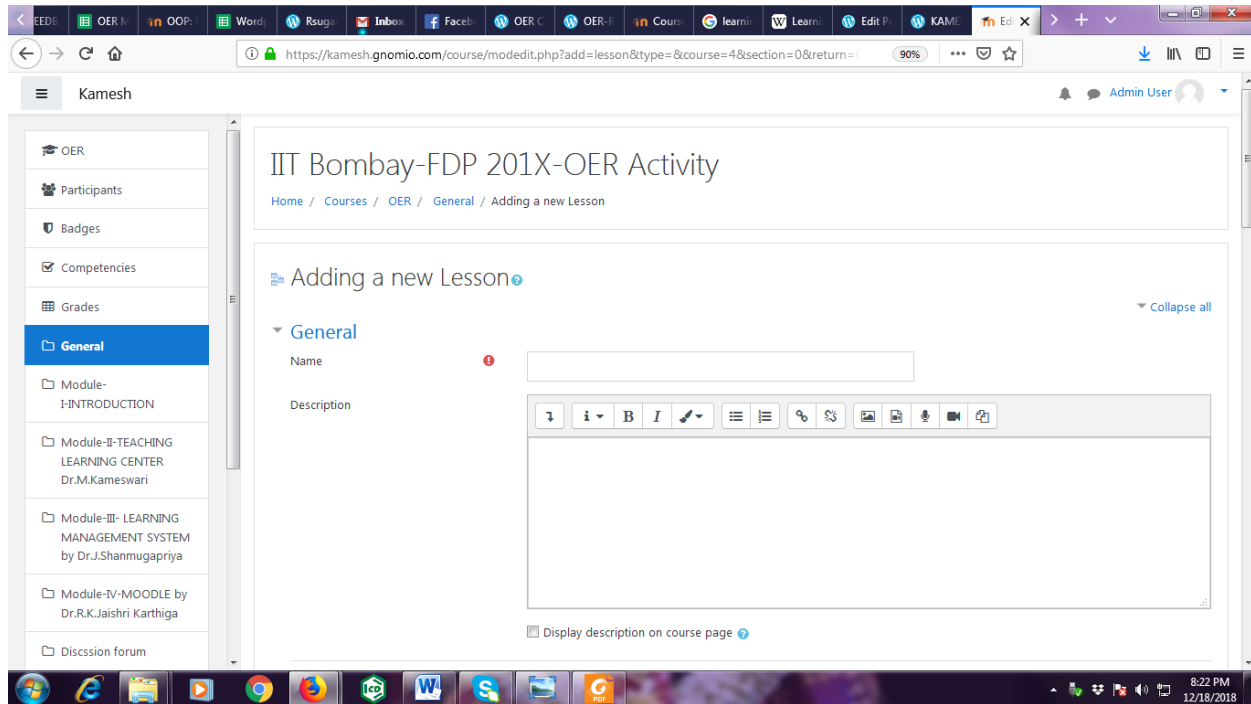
EEDB OER M OOP: Word Rsuga Inbox Faceb OER C OER-R Cours learnin Learni Edit P KAME Edi

https://kamesh.gnomio.com/course/modedit.php?add=lesson&type=&course=4&section=0&return=

90%

Kamesh

Admin User

OER

Participants

Badges

Competencies

Grades

General

Module-I-INTRODUCTION

Module-II-TEACHING LEARNING CENTER Dr.M.Kameswari

Module-III- LEARNING MANAGEMENT SYSTEM by Dr.J.Shanmugapriya

Module-IV-MOODLE by Dr.R.K.Jaishri Karthiga

Discssion forum

IIT Bombay-FDP 201X-OER Activity

Home / Courses / OER / General / Adding a new Lesson

Adding a new Lesson

Collapse all

General

Name

Description

Display description on course page

8:22 PM
12/18/2018